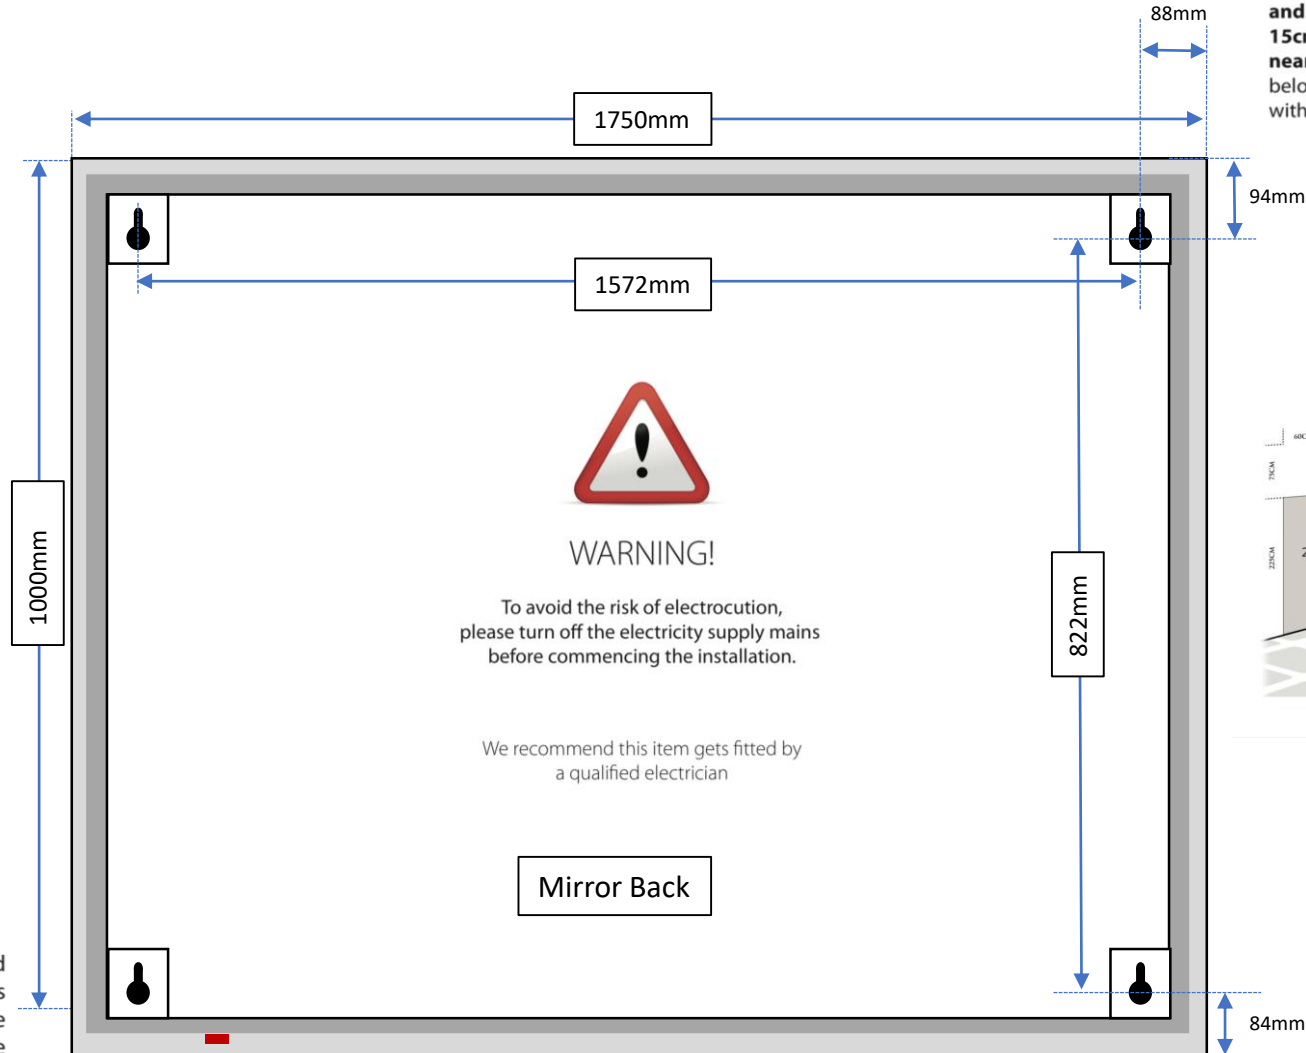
88mm

and
15c
nea
belo
with

1750mm

94mm

1572mm

1000mm

WARNING!

To avoid the risk of electrocution, please turn off the electricity supply mains before commencing the installation.

822mm

We recommend this item gets fitted by a qualified electrician

Mirror Back

84mm